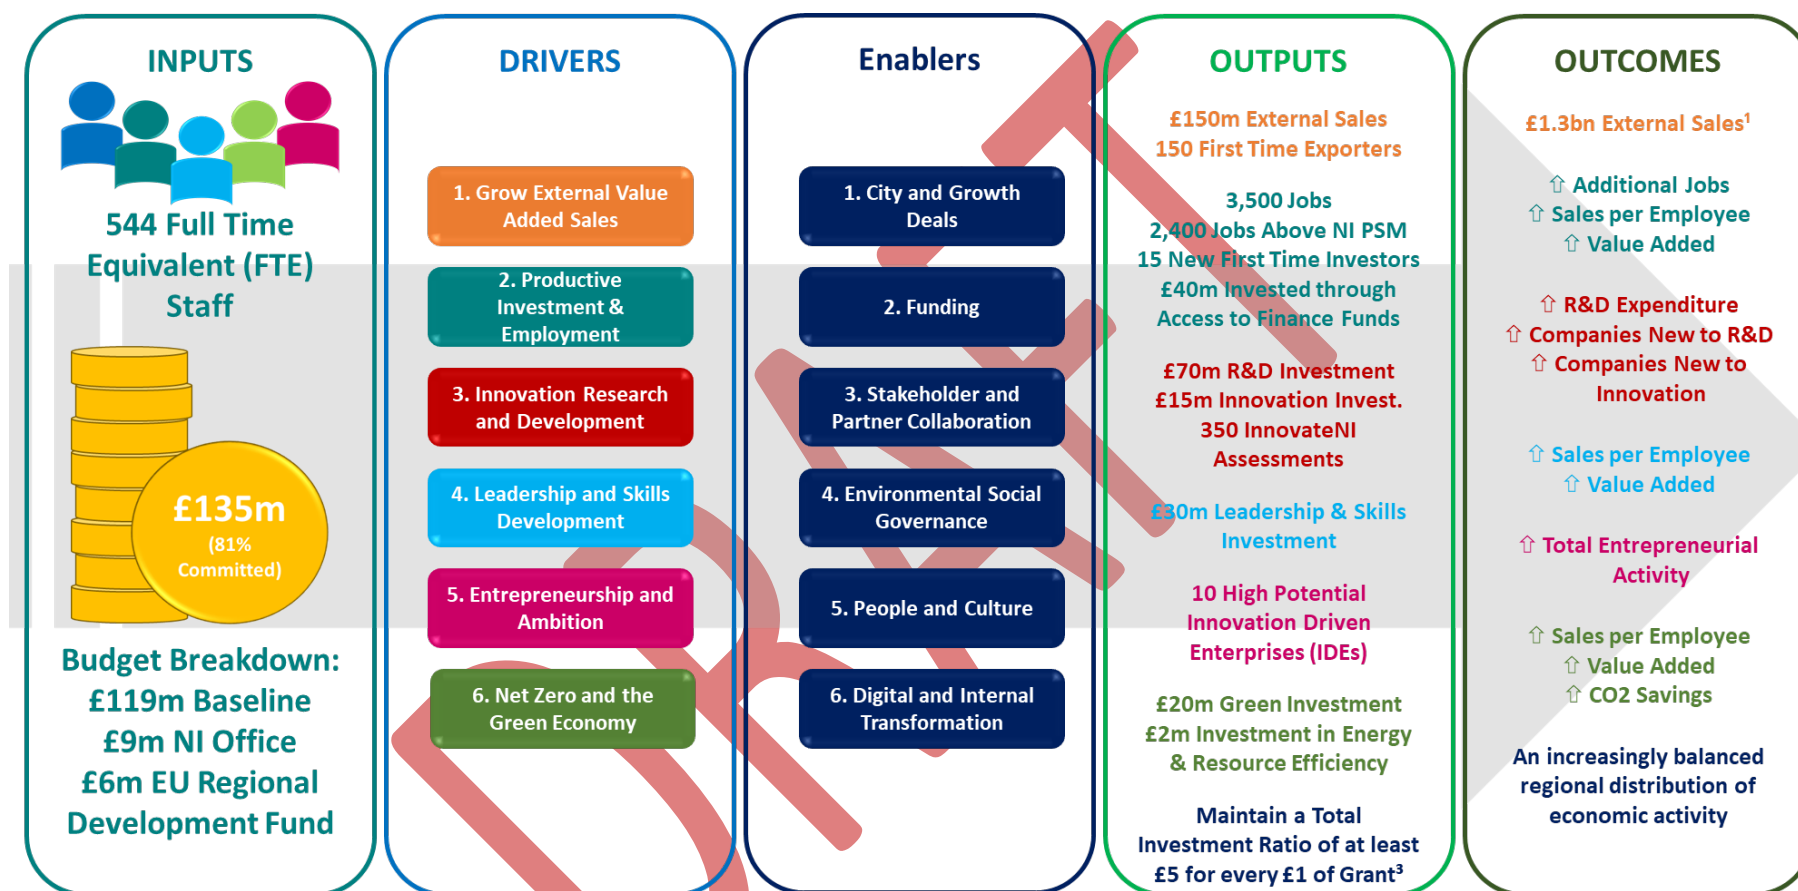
INPUTS

544 Full Time Equivalent (FTE) Staff

£135m
(81% Committed)

Budget Breakdown:
£119m Baseline
£9m NI Office
£6m EU Regional Development Fund

DRIVERS

1. Grow External Value Added Sales

2. Productive Investment & Employment

3. Innovation Research and Development

4. Leadership and Skills Development

5. Entrepreneurship and Ambition

6. Net Zero and the Green Economy

Enablers

1. City and Growth Deals

2. Funding

3. Stakeholder and Partner Collaboration

4. Environmental Social Governance

5. People and Culture

6. Digital and Internal Transformation

OUTPUTS

£150m External Sales
150 First Time Exporters

3,500 Jobs
2,400 Jobs Above NI PSM
15 New First Time Investors
£40m Invested through Access to Finance Funds

£70m R&D Investment
£15m Innovation Invest.
350 InnovateNI Assessments

£30m Leadership & Skills Investment

10 High Potential Innovation Driven Enterprises (IDEs)

£20m Green Investment
£2m Investment in Energy & Resource Efficiency

Maintain a Total Investment Ratio of at least £5 for every £1 of Grant³

OUTCOMES

£1.3bn External Sales¹

⇧ Additional Jobs
⇧ Sales per Employee
⇧ Value Added

⇧ R&D Expenditure
⇧ Companies New to R&D
⇧ Companies New to Innovation

⇧ Sales per Employee
⇧ Value Added

⇧ Total Entrepreneurial Activity

⇧ Sales per Employee
⇧ Value Added
⇧ CO2 Savings

An increasingly balanced regional distribution of economic activity